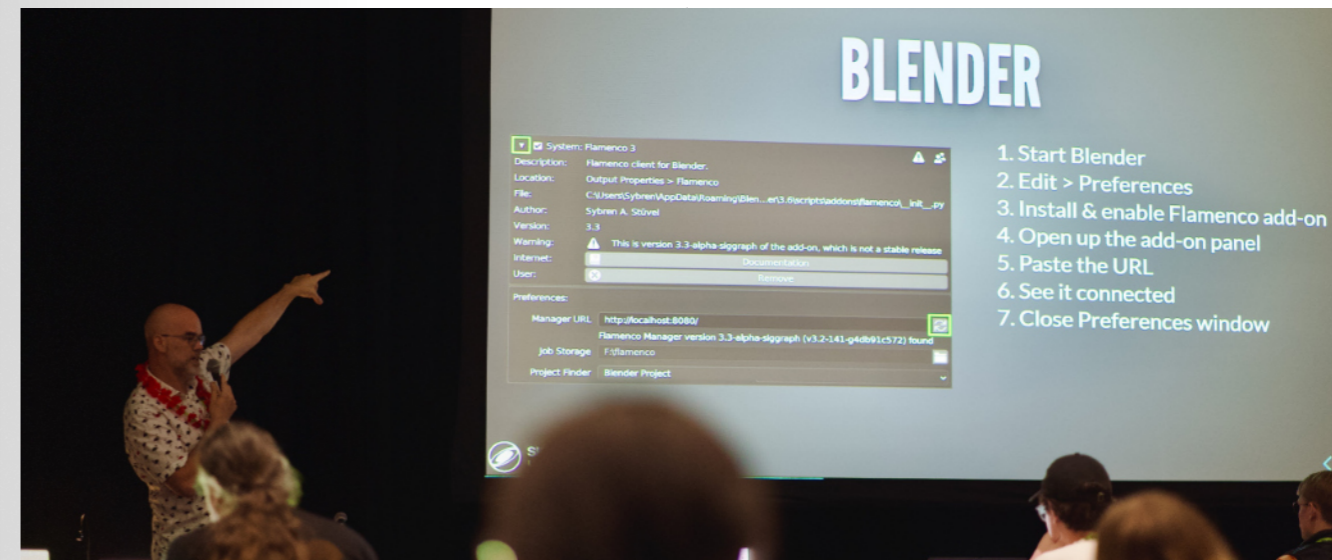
BLENDER

System: Flamenco 3
Description: Flamenco client for Blender.
Location: Output Properties > Flamenco
File: C:\Users\Sybren\AppData\Roaming\Blen...er\3.6\scripts\addons\flamenco\__init__.py
Author: Sybren A. Stüvel
Version: 3.3
Warning: This is version 3.3-alpha-siggraph of the add-on, which is not a stable release
Internet: Documentation
User: Remove

Preferences:
Manager URL http://localhost:8080/
Flamenco Manager version 3.3-alpha-siggraph (v3.2-141-g4db91c572) found
Job Storage F:\flamenco
Project Finder Blender Project

1. Start Blender
2. Edit > Preferences
3. Install & enable Flamenco add-on
4. Open up the add-on panel
5. Paste the URL
6. See it connected
7. Close Preferences window

St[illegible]